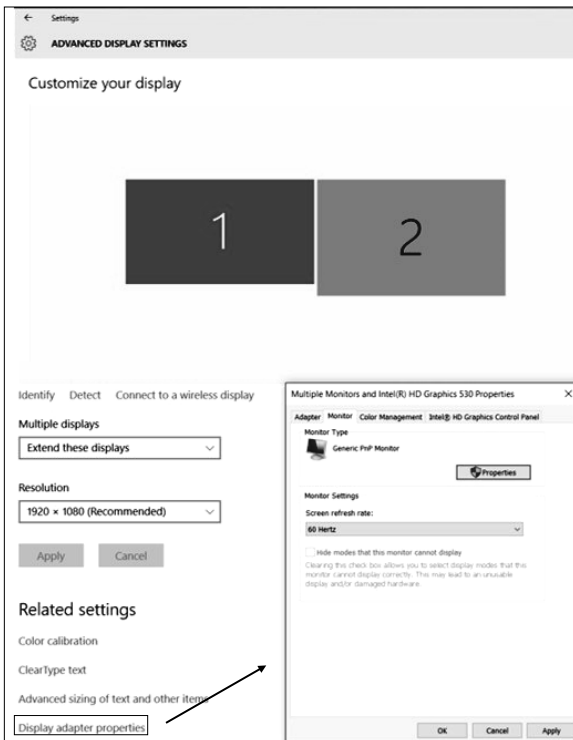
Settings

ADVANCED DISPLAY SETTINGS

Customize your display

1

2

Identify Detect Connect to a wireless display

Multiple displays

Extend these displays

Resolution

1920 × 1080 (Recommended)

Apply Cancel

Related settings

Color calibration

ClearType text

Advanced sizing of text and other items

Display adapter properties

Multiple Monitors and Intel(R) HD Graphics 530 Properties

Adapter Monitor Color Management Intel® HD Graphics Control Panel

Monitor Type

Generic PnP Monitor

Properties

Monitor Settings

Screen refresh rate:

60 Hertz

Hide modes that this monitor cannot display

Clearing this check box allows you to select display modes that this monitor cannot display correctly. This may lead to an unusable display and/or damaged hardware.

OK Cancel Apply